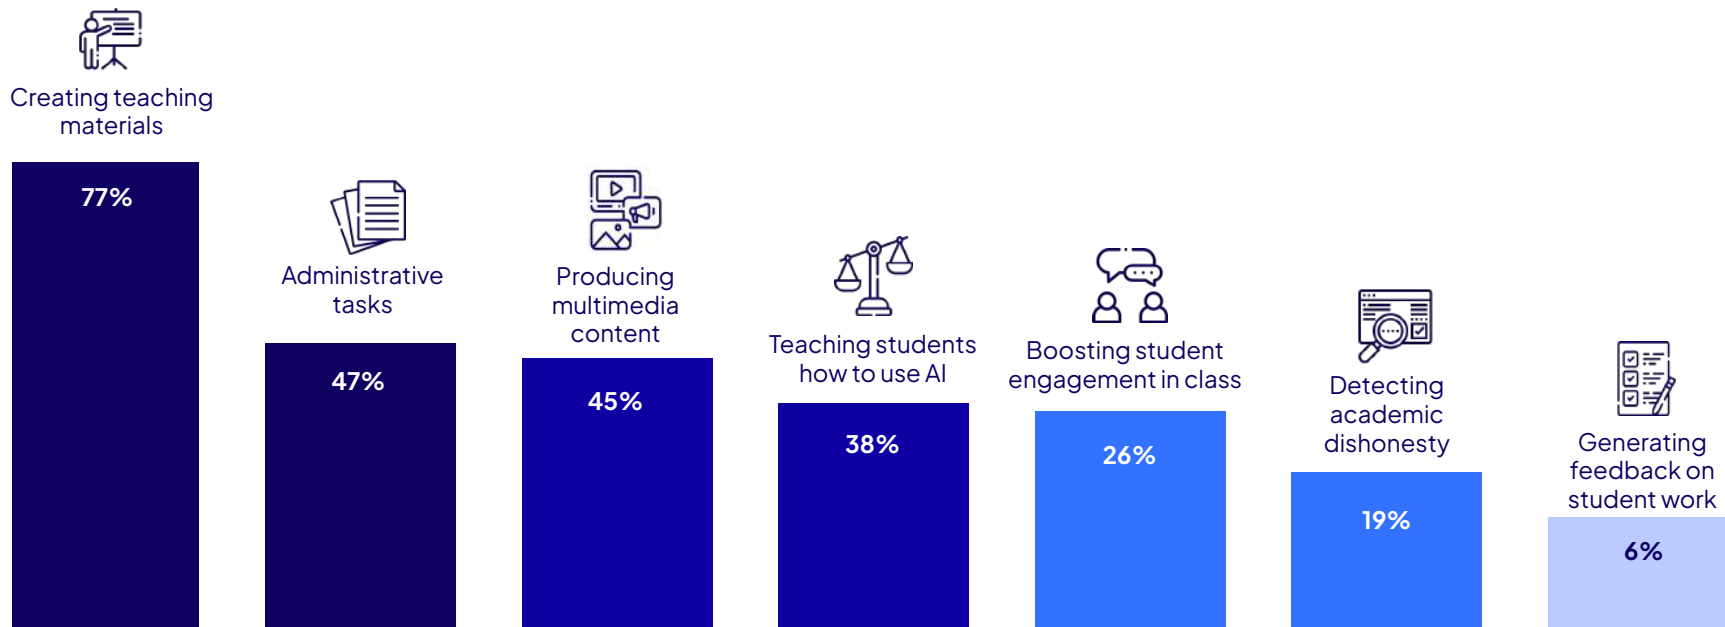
Creating teaching materials

77%

Administrative tasks

47%

Producing multimedia content

45%

Teaching students how to use AI

38%

Boosting student engagement in class

26%

Detecting academic dishonesty

19%

Generating feedback on student work

6%